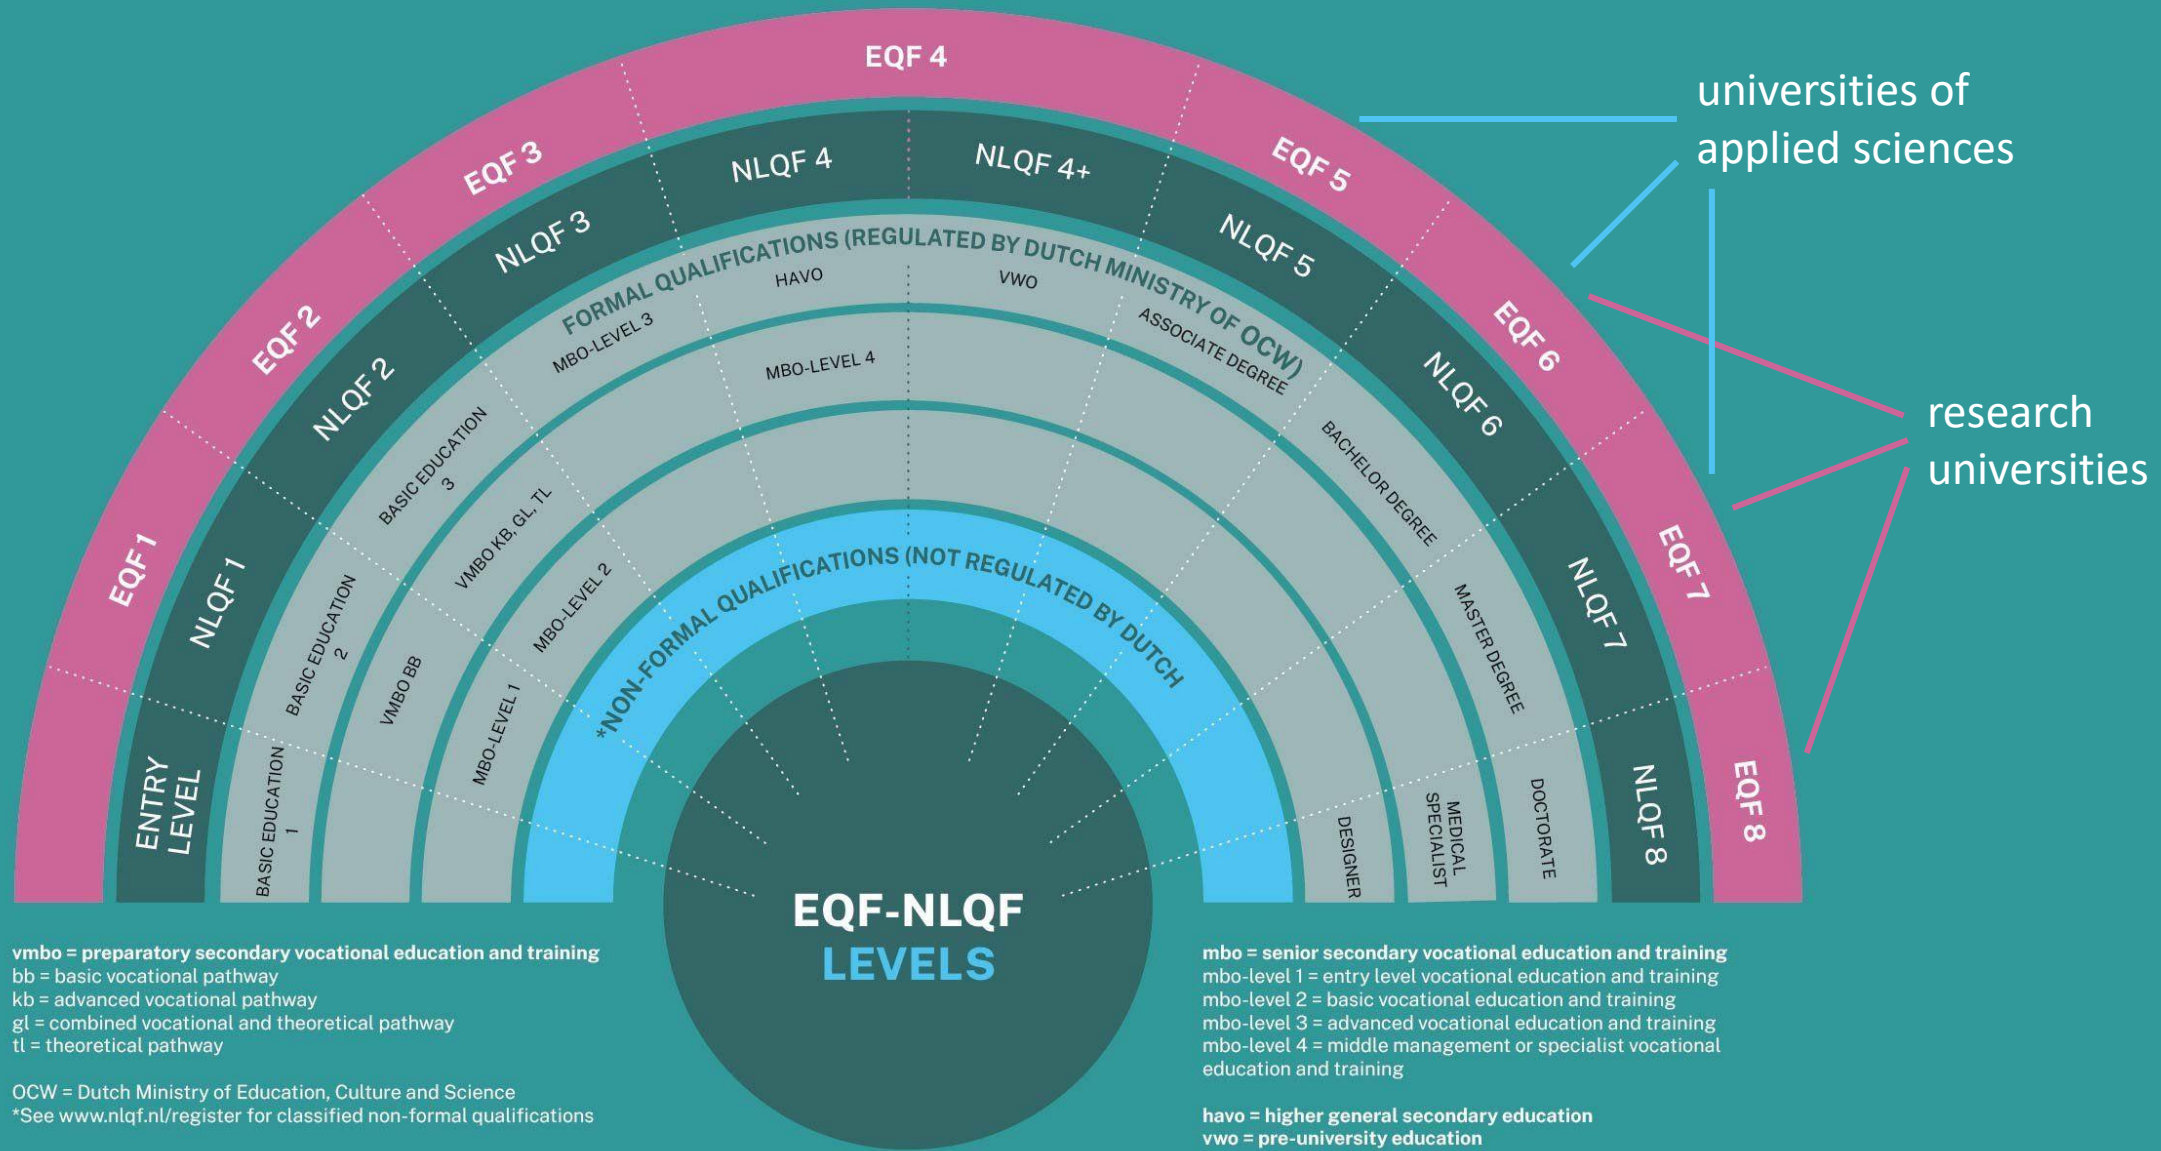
EQF 1
EQF 2
EQF 3
EQF 4
EQF 5
EQF 6
EQF 7
EQF 8

ENTRY LEVEL
NLQF 1
NLQF 2
NLQF 3
NLQF 4
NLQF 4+
NLQF 5
NLQF 6
NLQF 7
NLQF 8

FORMAL QUALIFICATIONS (REGULATED BY DUTCH MINISTRY OF OCW)

BASIC EDUCATION 1
BASIC EDUCATION 2
BASIC EDUCATION 3
MBO-LEVEL 3
HAVO
VWO
ASSOCIATE DEGREE
BACHELOR DEGREE
MASTER DEGREE
DOCTORATE
VMBO BB
VMBO KB, GL, TL
MBO-LEVEL 4
MBO-LEVEL 1
MBO-LEVEL 2
DESIGNER
MEDICAL SPECIALIST

*NON-FORMAL QUALIFICATIONS (NOT REGULATED BY DUTCH

EQF-NLQF
LEVELS

universities of applied sciences

research universities

vmbo = preparatory secondary vocational education and training
bb = basic vocational pathway
kb = advanced vocational pathway
gl = combined vocational and theoretical pathway
tl = theoretical pathway

OCW = Dutch Ministry of Education, Culture and Science
*See www.nlqf.nl/register for classified non-formal qualifications

mbo = senior secondary vocational education and training
mbo-level 1 = entry level vocational education and training
mbo-level 2 = basic vocational education and training
mbo-level 3 = advanced vocational education and training
mbo-level 4 = middle management or specialist vocational education and training

havo = higher general secondary education
vwo = pre-university education